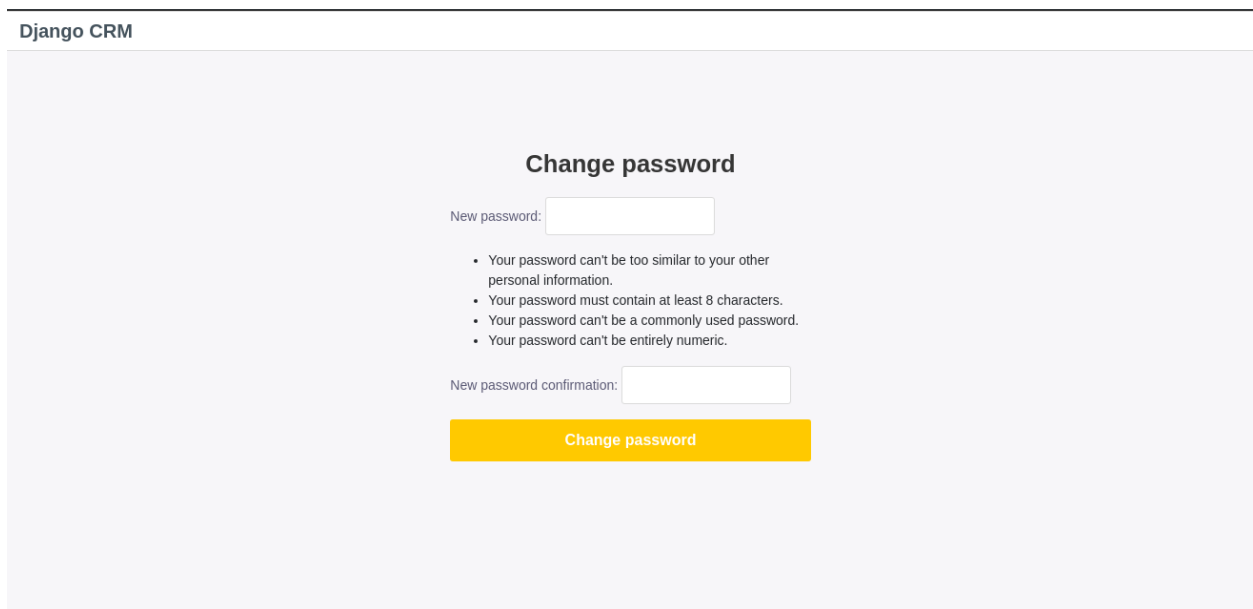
Django CRM

Change password

New password:

- Your password can't be too similar to your other personal information.
- Your password must contain at least 8 characters.
- Your password can't be a commonly used password.
- Your password can't be entirely numeric.

New password confirmation:

Change password